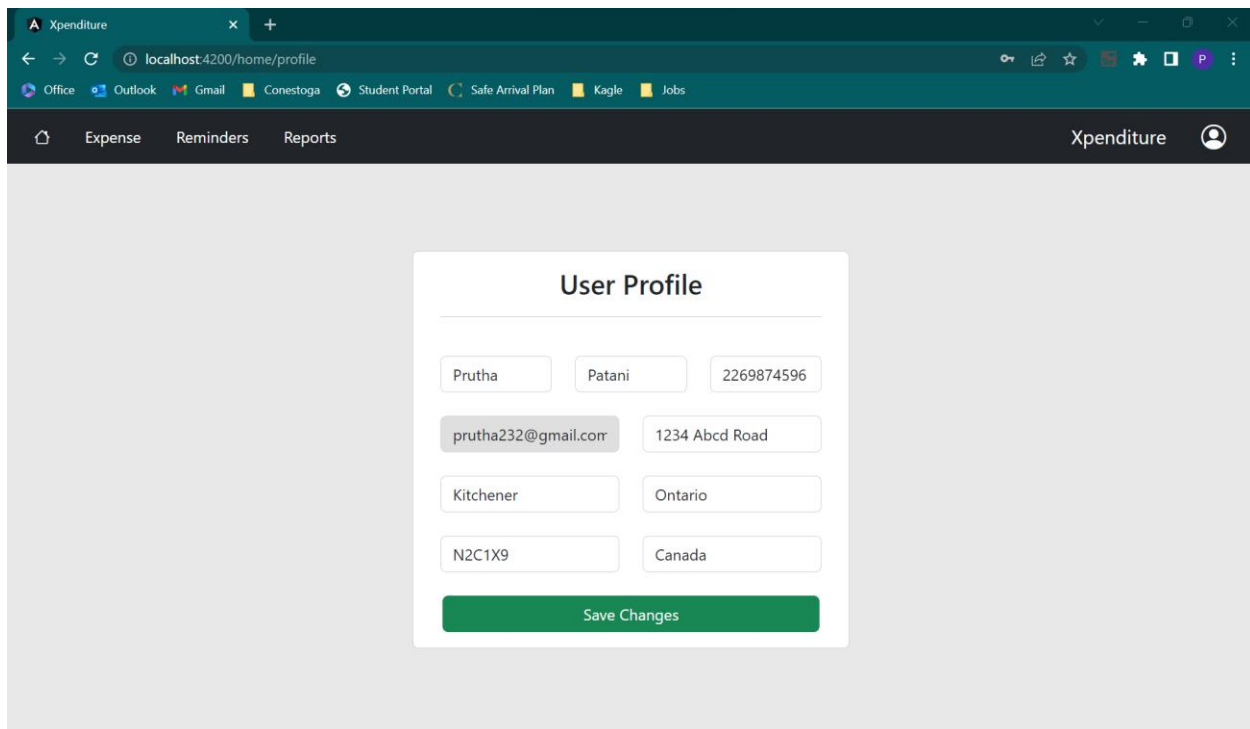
Xpenditure

localhost:4200/home/profile

Office Outlook Gmail Conestoga Student Portal Safe Arrival Plan Kagle Jobs

Expense Reminders Reports Xpenditure

User Profile

Prutha
Patani
2269874596
prutha232@gmail.com
1234 Abcd Road
Kitchener
Ontario
N2C1X9
Canada

Save Changes